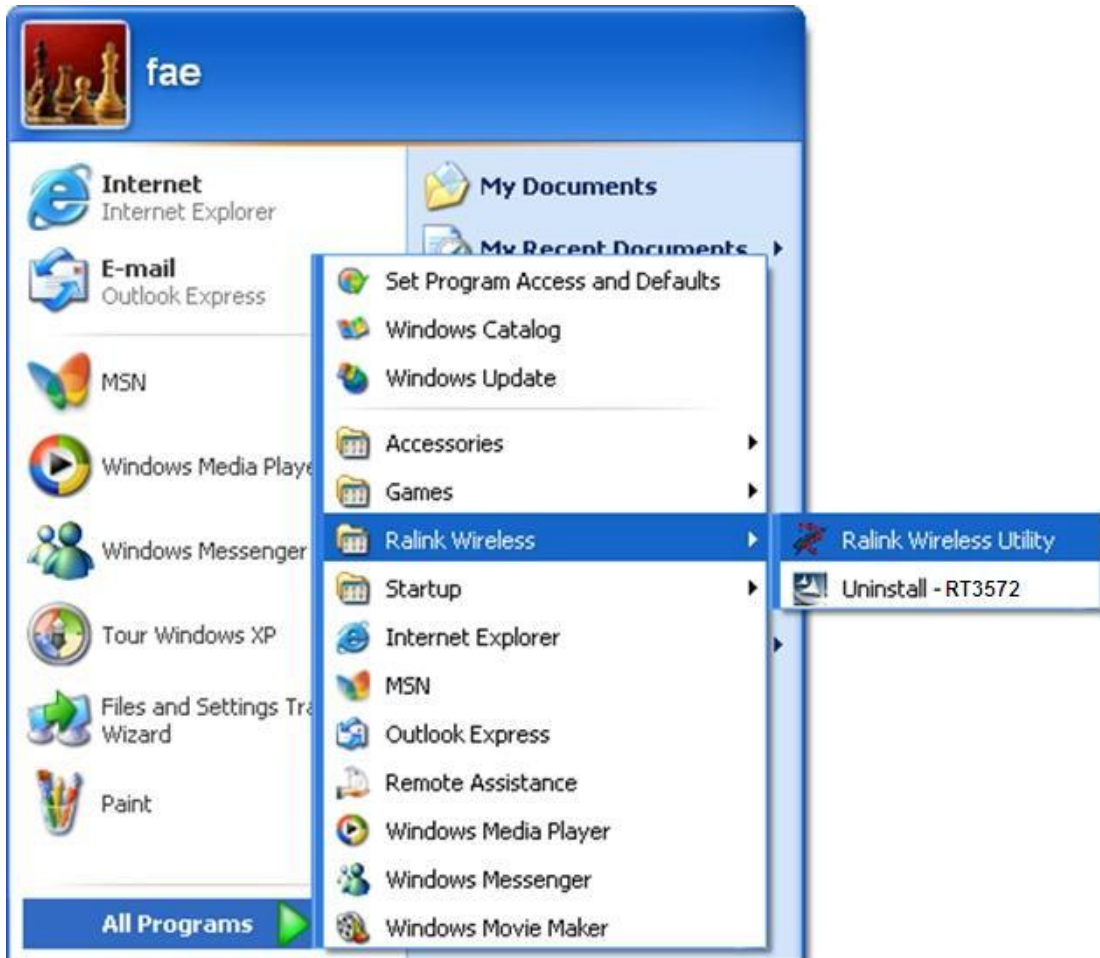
fae

Internet
Internet Explorer

E-mail
Outlook Express

MSN

Windows Media Playe

Windows Messenger

Tour Windows XP

Files and Settings Tra
Wizard

Paint

All Programs

My Documents

My Recent Documents

Set Program Access and Defaults
Windows Catalog
Windows Update
Accessories
Games
Ralink Wireless
Startup
Internet Explorer
MSN
Outlook Express
Remote Assistance
Windows Media Player
Windows Messenger
Windows Movie Maker

Ralink Wireless Utility
Uninstall - RT3572